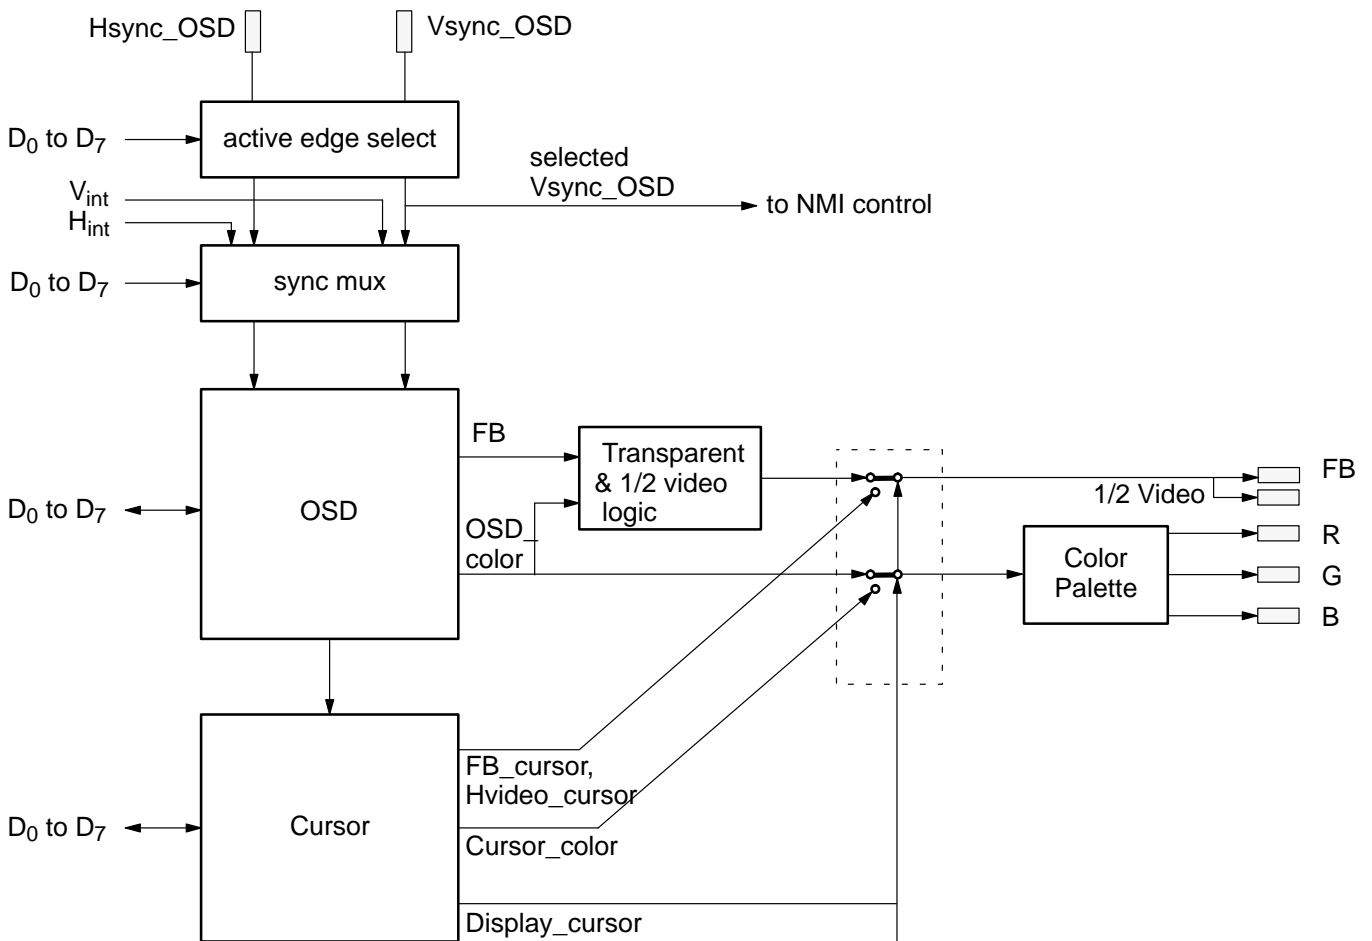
Hsync_OSD
Vsync_OSD
$D_0$ to $D_7$
active edge select
selected Vsync_OSD
$V_{int}$
$H_{int}$
to NMI control
$D_0$ to $D_7$
sync mux
FB
Transparent & 1/2 video logic
FB
1/2 Video
$D_0$ to $D_7$
OSD
OSD_color
Color Palette
R
G
B
FB_cursor, Hvideo_cursor
$D_0$ to $D_7$
Cursor
Cursor_color
Display_cursor